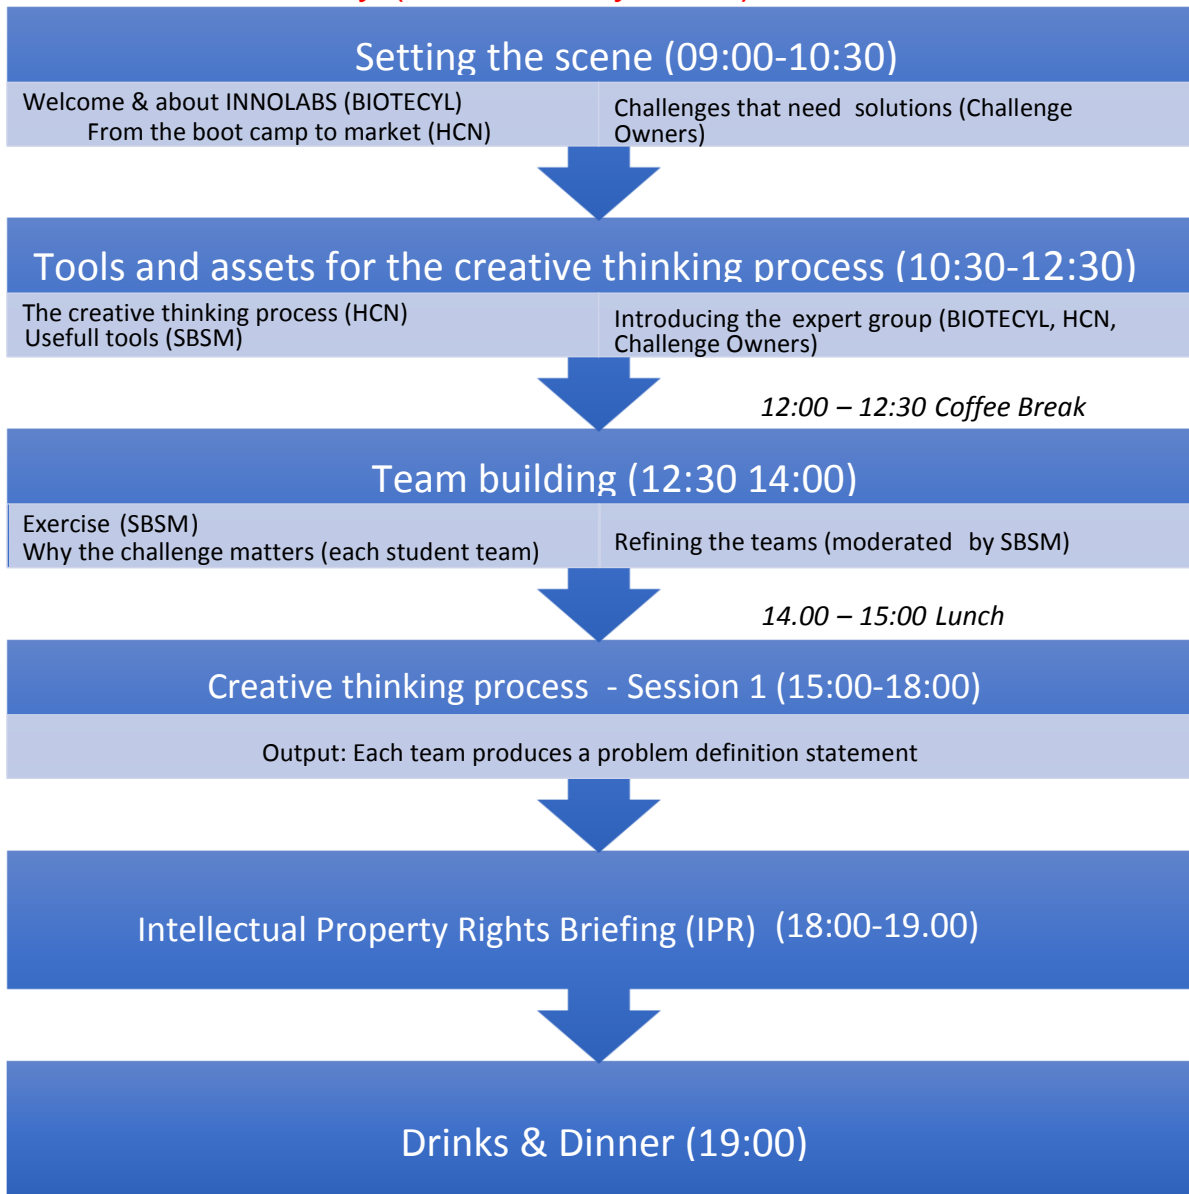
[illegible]

Setting the scene (09:00-10:30)

Welcome & about INNOLABS (BIOTECYL)
From the boot camp to market (HCN)

Challenges that need solutions (Challenge Owners)

Tools and assets for the creative thinking process (10:30-12:30)

The creative thinking process (HCN)
Usefull tools (SBSM)

Introducing the expert group (BIOTECYL, HCN, Challenge Owners)

*12:00 – 12:30 Coffee Break*

Team building (12:30 14:00)

Exercise (SBSM)
Why the challenge matters (each student team)

Refining the teams (moderated by SBSM)

*14.00 – 15:00 Lunch*

Creative thinking process - Session 1 (15:00-18:00)

Output: Each team produces a problem definition statement

Intellectual Property Rights Briefing (IPR) (18:00-19.00)

Drinks & Dinner (19:00)